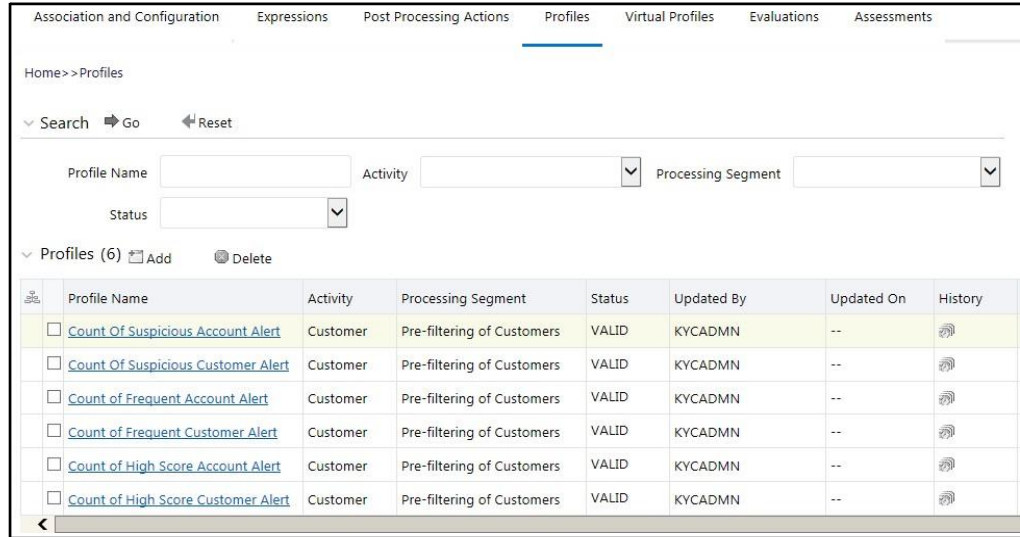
Association and Configuration Expressions Post Processing Actions Profiles Virtual Profiles Evaluations Assessments

Home>>Profiles

Search Go Reset

Profile Name Activity Processing Segment

Status

Profiles (6) Add Delete

| Profile Name | Activity | Processing Segment | Status | Updated By | Updated On | History |
|---|---|---|---|---|---|---|
| Count Of Suspicious Account Alert | Customer | Pre-filtering of Customers | VALID | KYCADMN | -- | |
| Count Of Suspicious Customer Alert | Customer | Pre-filtering of Customers | VALID | KYCADMN | -- | |
| Count of Frequent Account Alert | Customer | Pre-filtering of Customers | VALID | KYCADMN | -- | |
| Count of Frequent Customer Alert | Customer | Pre-filtering of Customers | VALID | KYCADMN | -- | |
| Count of High Score Account Alert | Customer | Pre-filtering of Customers | VALID | KYCADMN | -- | |
| Count of High Score Customer Alert | Customer | Pre-filtering of Customers | VALID | KYCADMN | -- | |